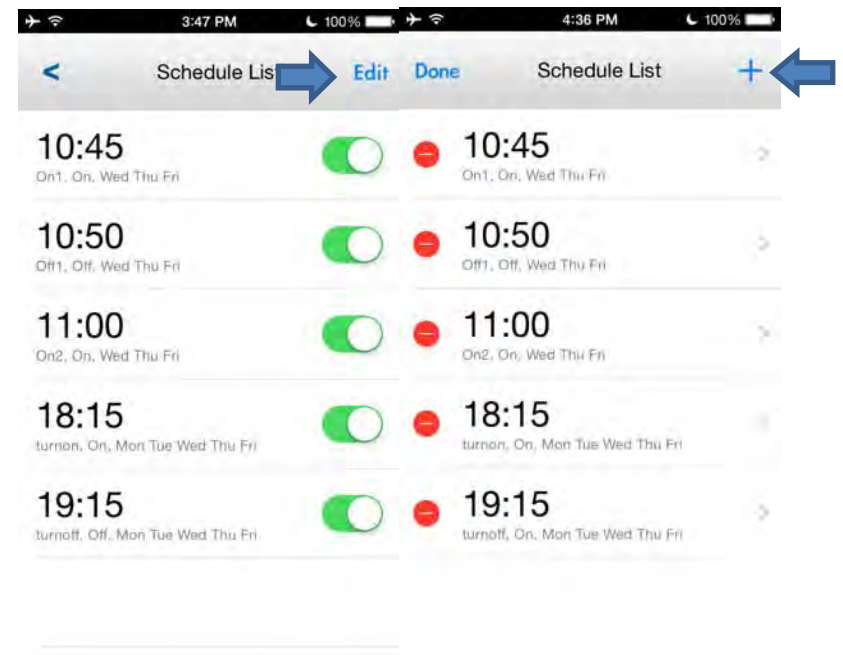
3:47 PM 100%

<

Schedule Lis

Edit

10:45
On1, On, Wed Thu Fri

10:50
Off1, Off, Wed Thu Fri

11:00
On2, On, Wed Thu Fri

18:15
turnon, On, Mon Tue Wed Thu Fri

19:15
turnoff, Off, Mon Tue Wed Thu Fri

4:36 PM 100%

Done

Schedule List

+

10:45
On1, On, Wed Thu Fri

10:50
Off1, Off, Wed Thu Fri

11:00
On2, On, Wed Thu Fri

18:15
turnon, On, Mon Tue Wed Thu Fri

19:15
turnoff, On, Mon Tue Wed Thu Fri